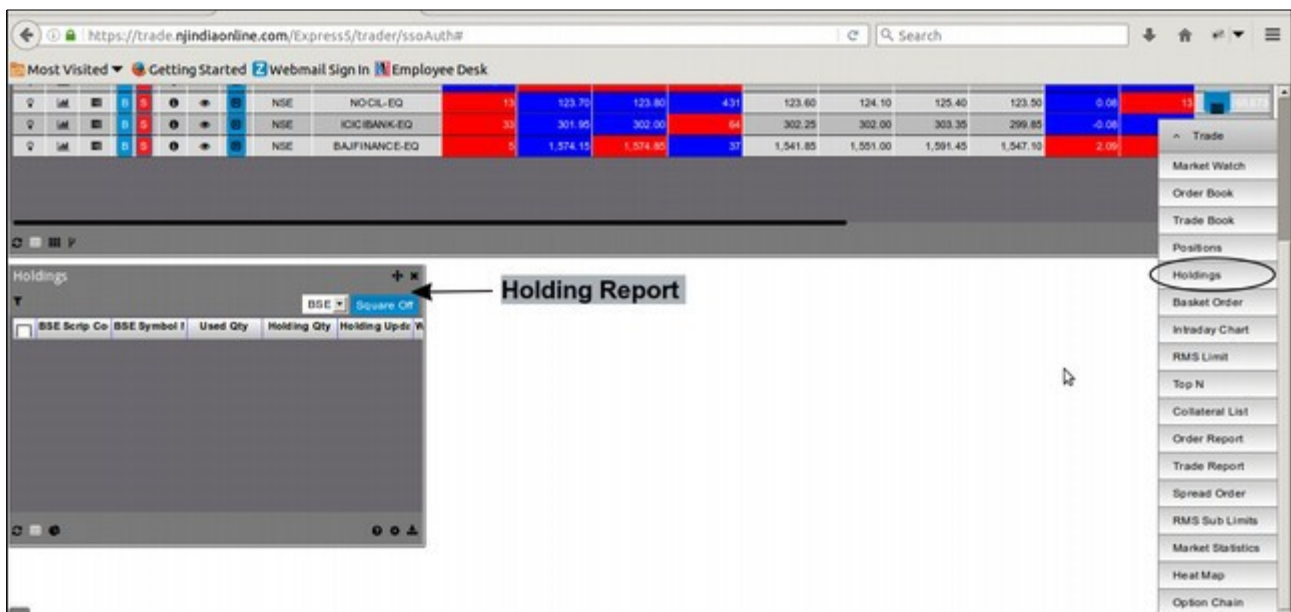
https://trade.njindiaonline.com/Express5/trader/ssoAuth#

Search

Most Visited ▾ Getting Started Webmail Sign In Employee Desk

| | | | | | | | | | | | | | | | | | | | |
|---|---|---|---|---|---|---|---|---|---|---|---|---|---|---|---|---|---|---|---|
| | | | B | S | | | | NSE | NOCIL-EQ | 13 | 123.70 | 123.80 | 431 | 123.60 | 124.10 | 125.40 | 123.50 | 0.08 | 13 |
| | | | B | S | | | | NSE | ICICIBANK-EQ | 33 | 301.95 | 302.00 | 64 | 302.25 | 302.00 | 303.35 | 299.85 | -0.08 | |
| | | | B | S | | | | NSE | BAJFINANCE-EQ | 5 | 1,574.15 | 1,574.85 | 37 | 1,541.85 | 1,551.00 | 1,591.45 | 1,547.10 | 2.09 | |

Holdings

BSE Square Off

Holding Report

| BSE Scrip Co | BSE Symbol I | Used Qty | Holding Qty | Holding Updc | W |
|---|---|---|---|---|---|

^ Trade
Market Watch
Order Book
Trade Book
Positions
Holdings
Basket Order
Intraday Chart
RMS Limit
Top N
Collateral List
Order Report
Trade Report
Spread Order
RMS Sub Limits
Market Statistics
Heat Map
Option Chain